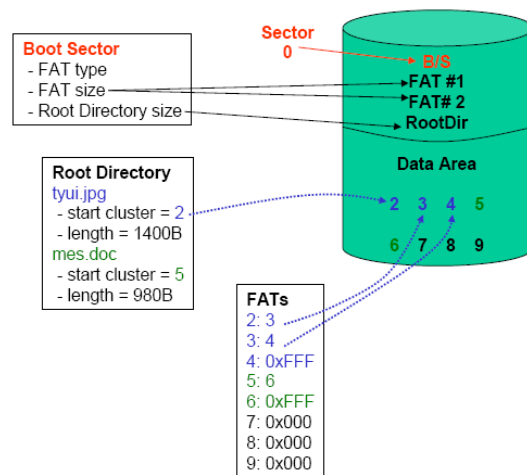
Boot Sector
- FAT type
- FAT size
- Root Directory size

Sector
0

B/S
FAT #1
FAT# 2
RootDir

Data Area

2 3 4 5
6 7 8 9

Root Directory
tyui.jpg
- start cluster = 2
- length = 1400B
mes.doc
- start cluster = 5
- length = 980B

FATs
2: 3
3: 4
4: 0xFFF
5: 6
6: 0xFFF
7: 0x000
8: 0x000
9: 0x000